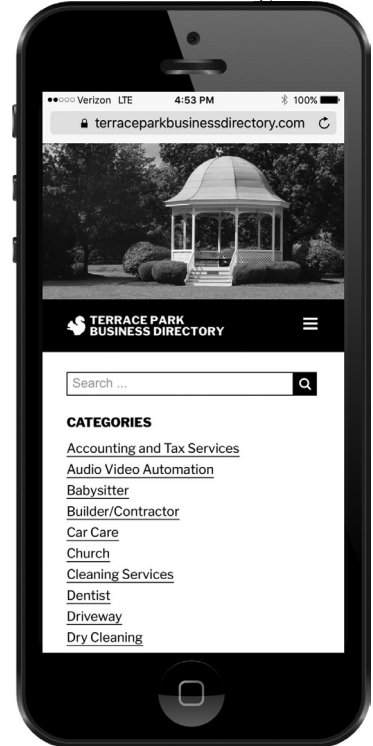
●●○○○ Verizon LTE 4:53 PM 100%

terraceparkbusinessdirectory.com

TERRACE PARK BUSINESS DIRECTORY

Search ...

CATEGORIES

Accounting and Tax Services

Audio Video Automation

Babysitter

Builder/Contractor

Car Care

Church

Cleaning Services

Dentist

Driveway

Dry Cleaning